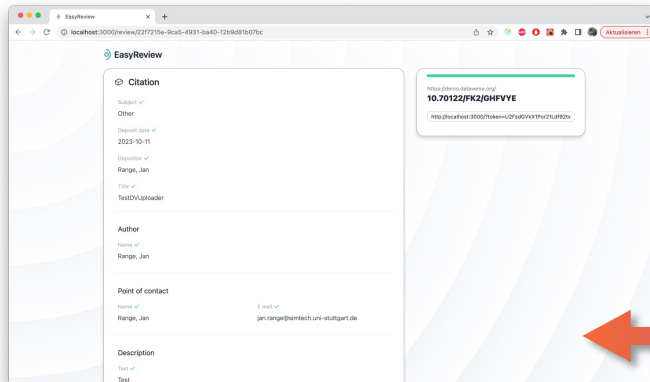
EasyReview
localhost:3000/review/22f7215e-9ca5-4931-ba40-12b9d81b07bc
Aktualisieren

EasyReview

Citation

Subject ✓
Other

Deposit date ✓
2023-10-11

Depositor ✓
Range, Jan

Title ✓
TestDVUploader

Author

Name ✓
Range, Jan

Point of contact

Name ✓
Range, Jan

E-mail ✓
jan.range@simtech.uni-stuttgart.de

Description

Text ✓
Test

https://demo.dataverse.org/
10.70122/FK2/GHFVYE

http://localhost:3000/?token=U2FsdGVkX1Por21Ldf92tx